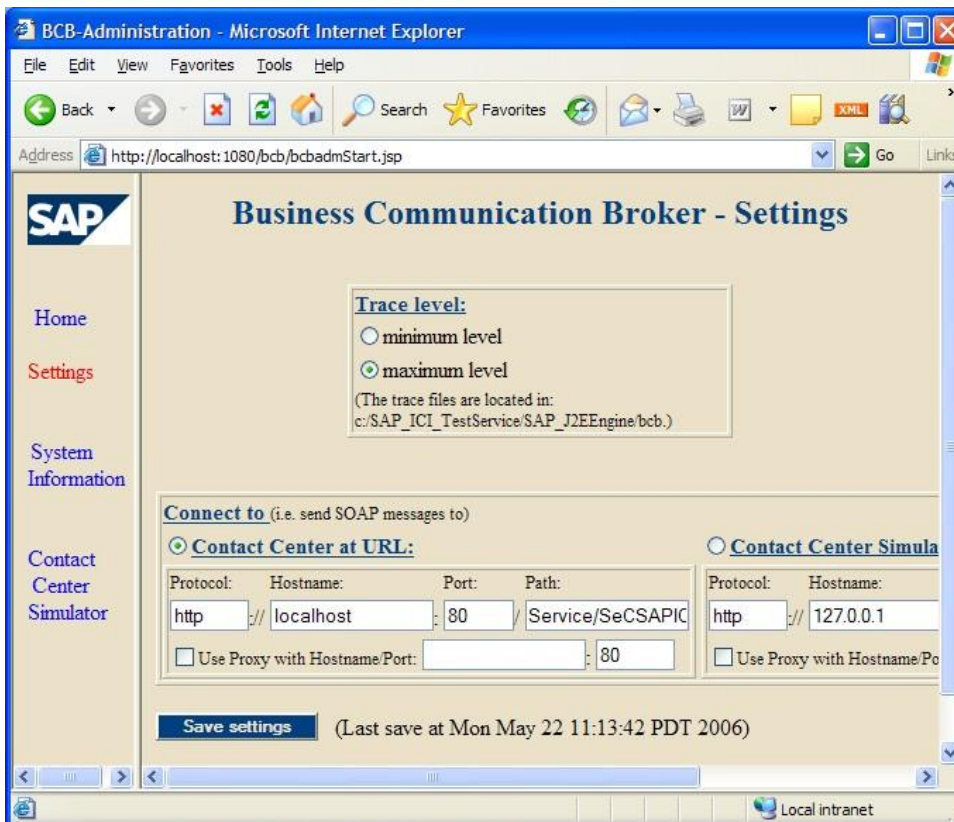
BCB-Administration - Microsoft Internet Explorer

File Edit View Favorites Tools Help

Back Search Favorites

Address http://localhost:1080/bcb/bcbadmStart.jsp Go Links

SAP

Home

Settings

System Information

Contact Center Simulator

Business Communication Broker - Settings

Trace level:

minimum level

maximum level

(The trace files are located in: c:/SAP_ICI_TestService/SAP_J2EEngine/bcb.)

Connect to (i.e. send SOAP messages to)

Contact Center at URL:

| Protocol: | | Hostname: | | Port: | | Path: |
|---|---|---|---|---|---|---|
| http | :// | localhost | : | 80 | / | Service/SeCSAPIC |

Use Proxy with Hostname/Port: : 80

Contact Center Simula

| Protocol: | | Hostname: |
|---|---|---|
| http | :// | 127.0.0.1 |

Use Proxy with Hostname/Po

Save settings (Last save at Mon May 22 11:13:42 PDT 2006)

Local intranet